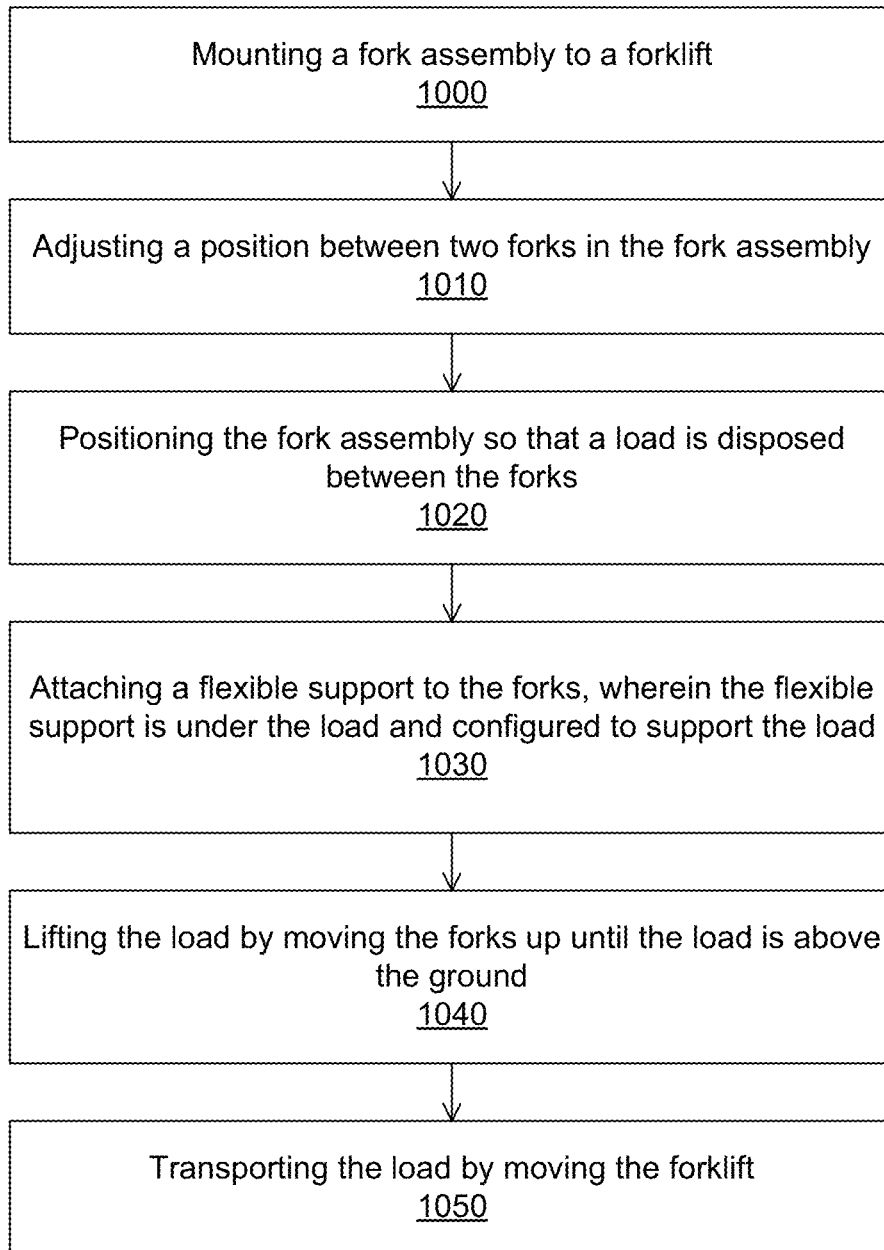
Mounting a fork assembly to a forklift
1000

Adjusting a position between two forks in the fork assembly
1010

Positioning the fork assembly so that a load is disposed between the forks
1020

Attaching a flexible support to the forks, wherein the flexible support is under the load and configured to support the load
1030

Lifting the load by moving the forks up until the load is above the ground
1040

Transporting the load by moving the forklift
1050